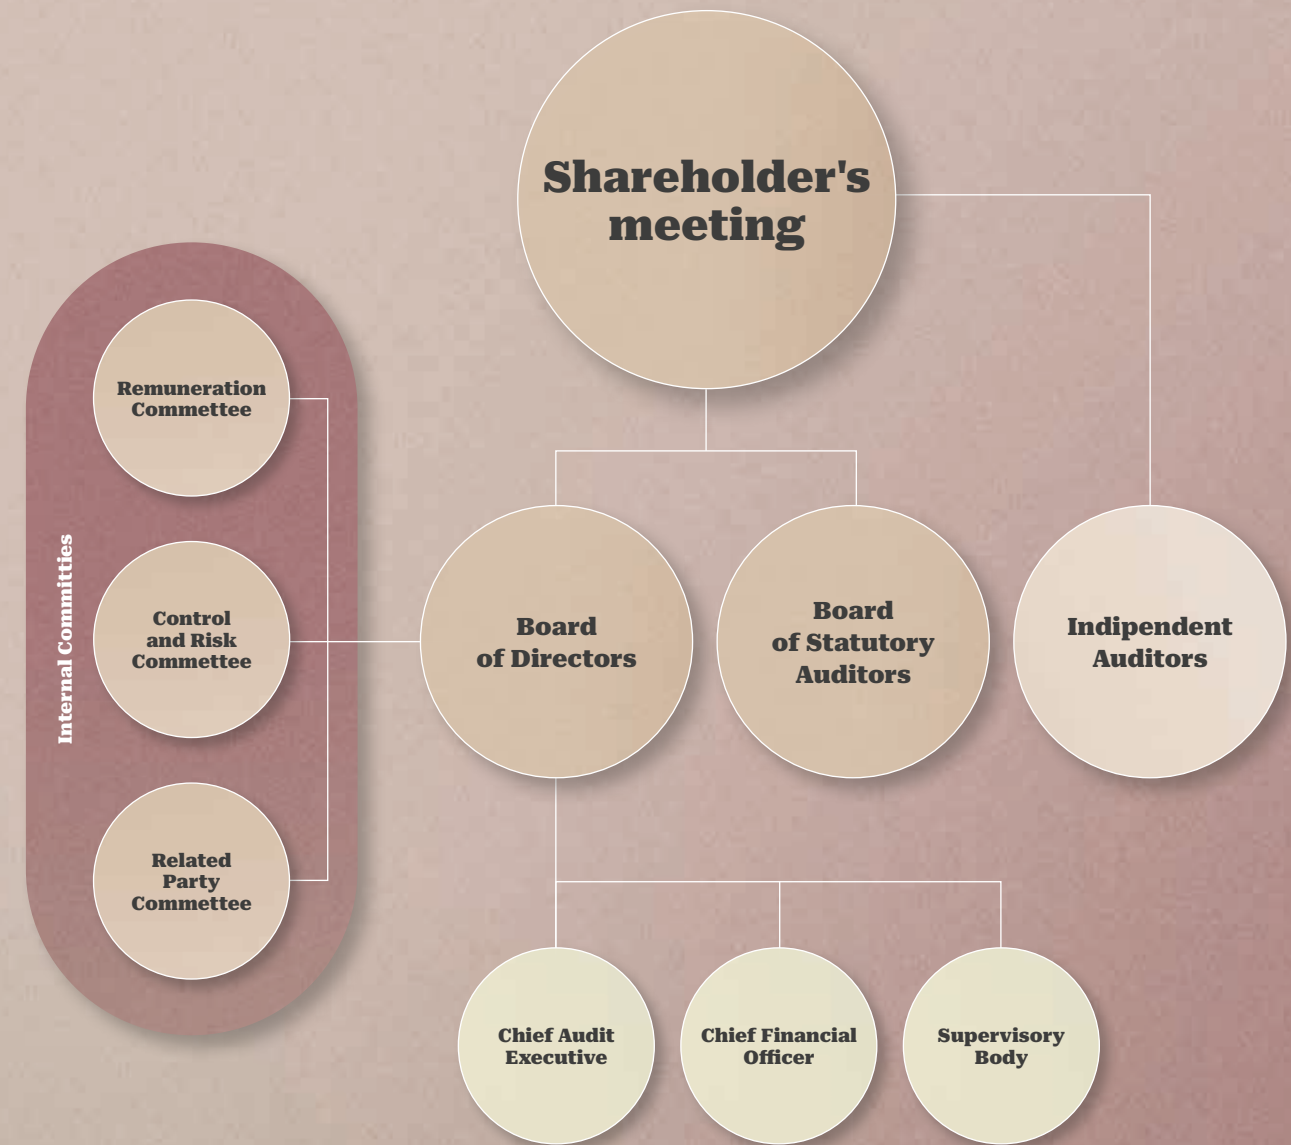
Shareholder's meeting

Internal Committies

Remuneration Commettee

Control and Risk Commettee

Related Party Commettee

Board of Directors

Board of Statutory Auditors

Indipendent Auditors

Chief Audit Executive

Chief Financial Officer

Supervisory Body